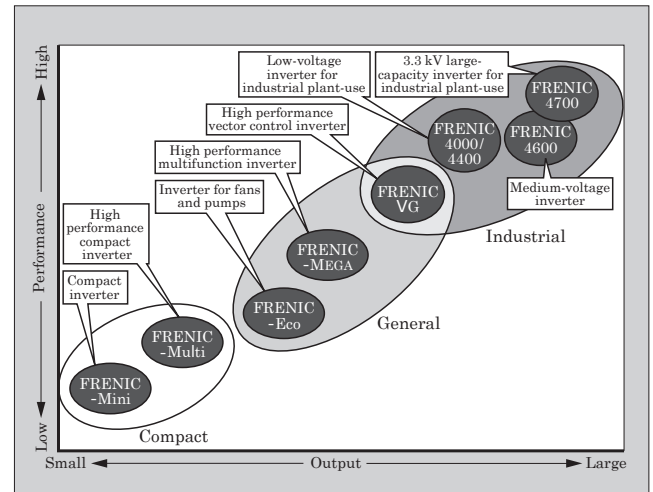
High

Performance

Low

Low-voltage inverter for industrial plant-use

3.3 kV large-capacity inverter for industrial plant-use

FRENIC 4700

High performance vector control inverter

FRENIC 4000/4400

FRENIC 4600

High performance multifunction inverter

FRENIC VG

Medium-voltage inverter

Inverter for fans and pumps

Industrial

High performance compact inverter

FRENIC -MEGA

FRENIC -Eco

Compact inverter

FRENIC -Multi

General

FRENIC -Mini

Compact

Small

Output

Large